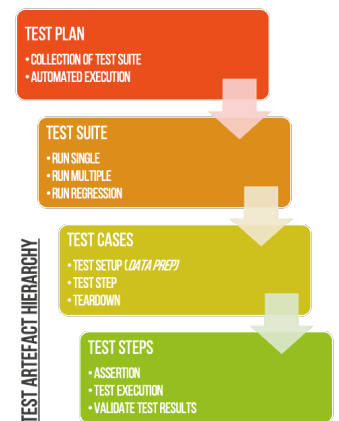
TEST PLAN
• COLLECTION OF TEST SUITE
• AUTOMATED EXECUTION

TEST SUITE
• RUN SINGLE
• RUN MULTIPLE
• RUN REGRESSION

TEST CASES
• TEST SETUP (DATA PREP)
• TEST STEP
• TEARDOWN

TEST STEPS
• ASSERTION
• TEST EXECUTION
• VALIDATE TEST RESULTS

TEST ARTEFACT HIERARCHY